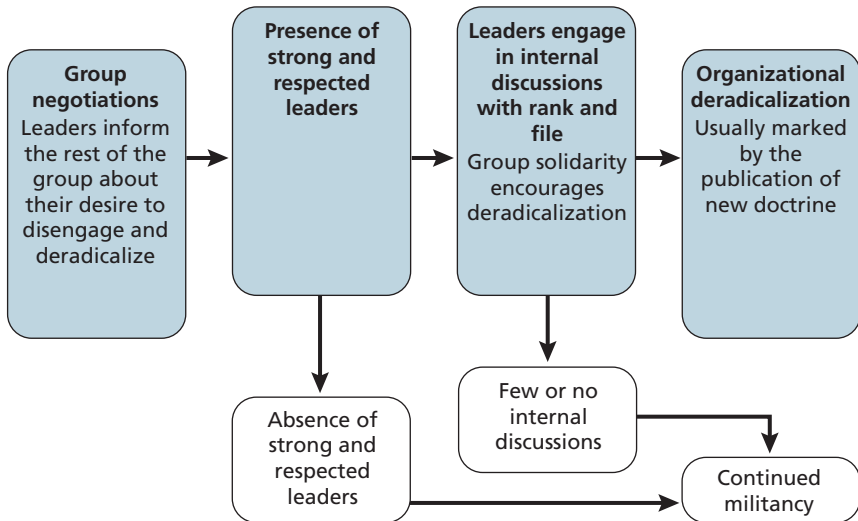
**Group negotiations**
Leaders inform the rest of the group about their desire to disengage and deradicalize

**Presence of strong and respected leaders**

**Leaders engage in internal discussions with rank and file**
Group solidarity encourages deradicalization

**Organizational deradicalization**
Usually marked by the publication of new doctrine

Absence of strong and respected leaders

Few or no internal discussions

Continued militancy